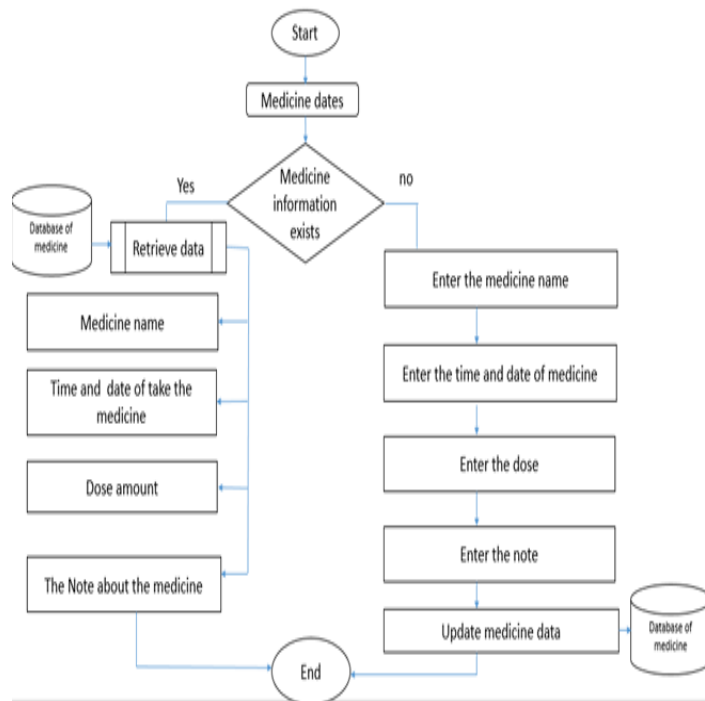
Start

Medicine dates

Medicine information exists

Yes

no

Database of medicine

Retrieve data

Medicine name

Time and date of take the medicine

Dose amount

The Note about the medicine

Enter the medicine name

Enter the time and date of medicine

Enter the dose

Enter the note

Update medicine data

Database of medicine

End